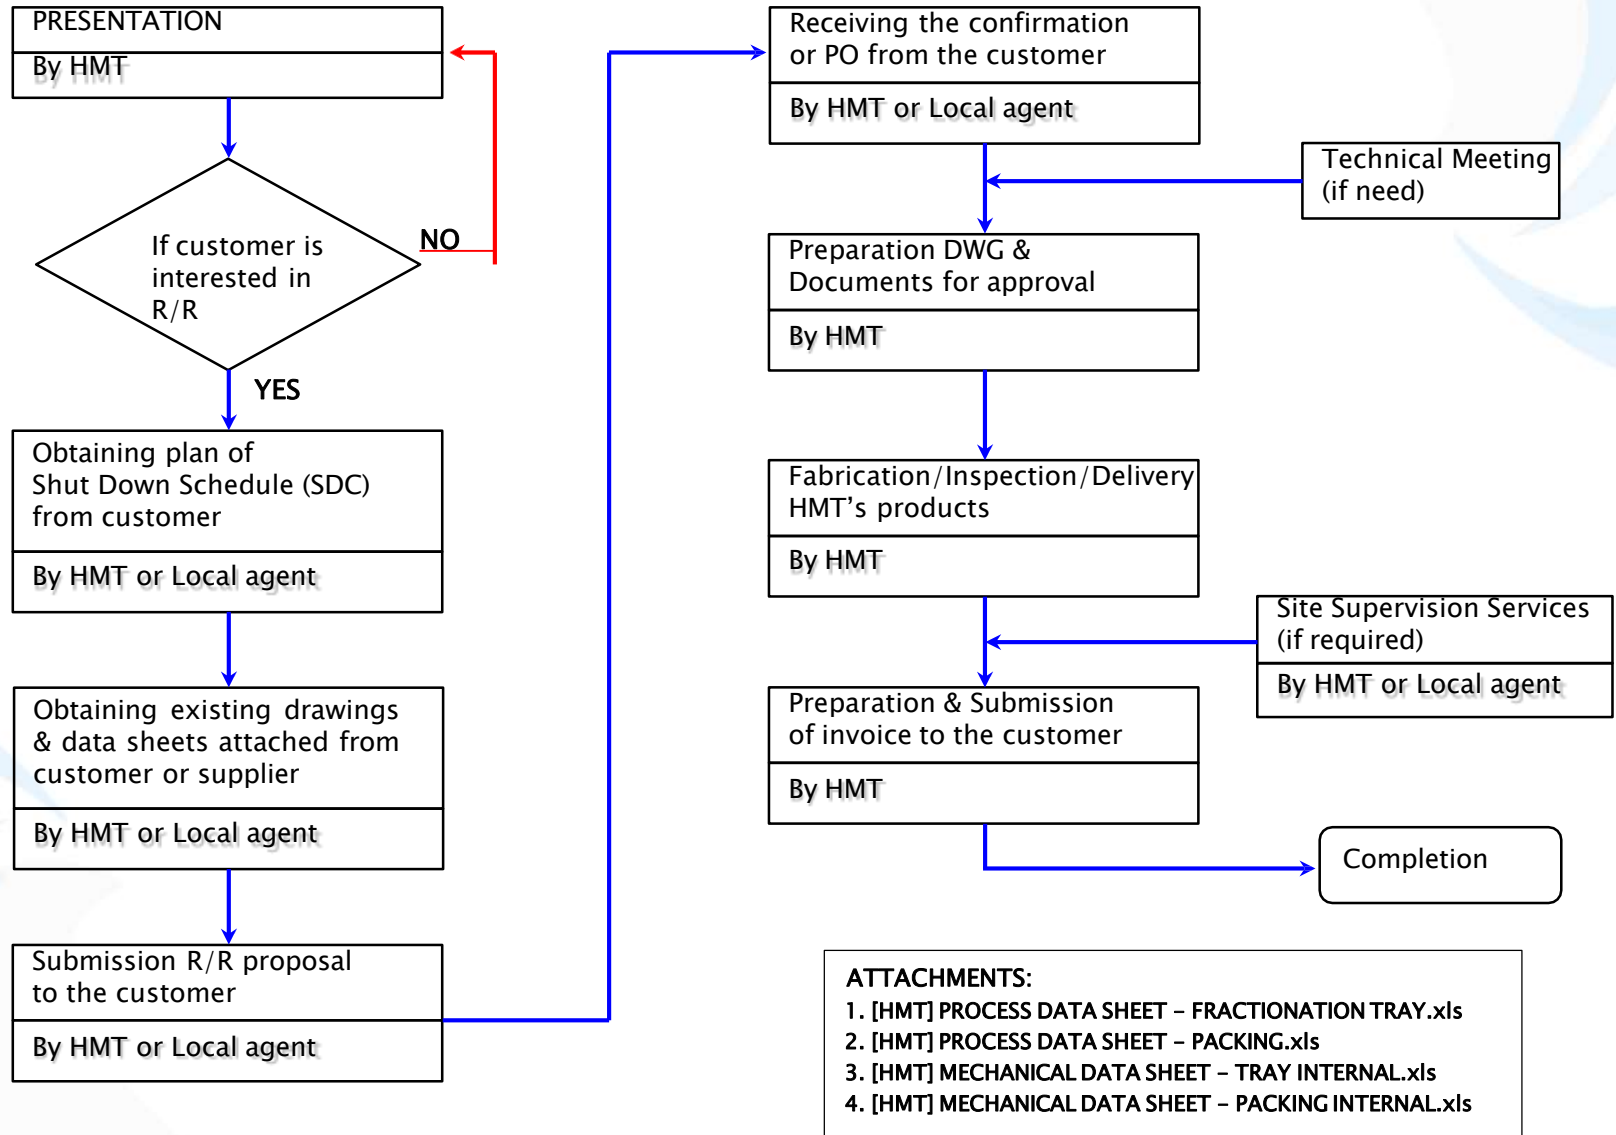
PRESENTATION

By HMT

If customer is interested in R/R

NO

YES

Obtaining plan of Shut Down Schedule (SDC) from customer

By HMT or Local agent

Obtaining existing drawings & data sheets attached from customer or supplier

By HMT or Local agent

Submission R/R proposal to the customer

By HMT or Local agent

Receiving the confirmation or PO from the customer

By HMT or Local agent

Technical Meeting (if need)

Preparation DWG & Documents for approval

By HMT

Fabrication/Inspection/Delivery HMT's products

By HMT

Site Supervision Services (if required)

By HMT or Local agent

Preparation & Submission of invoice to the customer

By HMT

Completion

ATTACHMENTS:
1. [HMT] PROCESS DATA SHEET – FRACTIONATION TRAY.xls
2. [HMT] PROCESS DATA SHEET – PACKING.xls
3. [HMT] MECHANICAL DATA SHEET – TRAY INTERNAL.xls
4. [HMT] MECHANICAL DATA SHEET – PACKING INTERNAL.xls